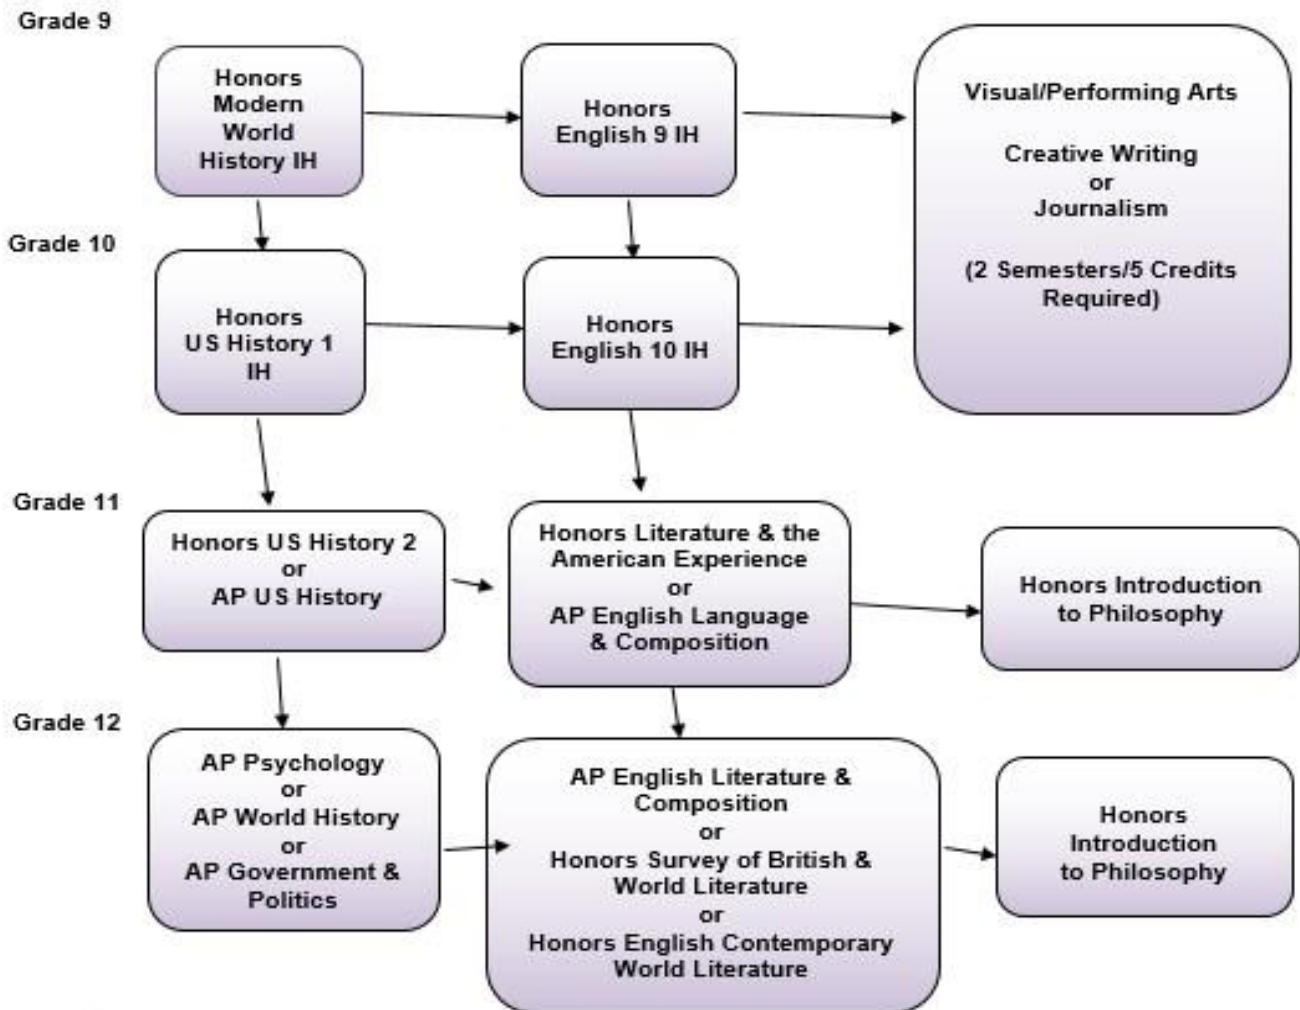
Grade 9

Honors Modern World History IH

Honors English 9 IH

Visual/Performing Arts

Creative Writing or Journalism

(2 Semesters/5 Credits Required)

Grade 10

Honors US History 1 IH

Honors English 10 IH

Grade 11

Honors US History 2 or AP US History

Honors Literature & the American Experience or AP English Language & Composition

Honors Introduction to Philosophy

Grade 12

AP Psychology or AP World History or AP Government & Politics

AP English Literature & Composition or Honors Survey of British & World Literature or Honors English Contemporary World Literature

Honors Introduction to Philosophy